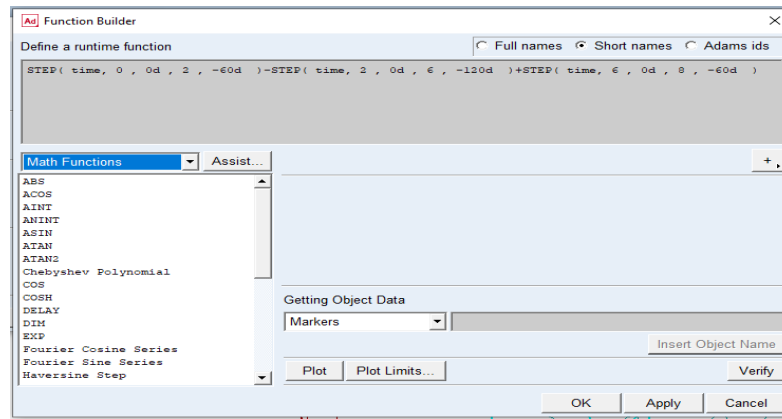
Ad Function Builder

Define a runtime function

Full names  Short names  Adams ids

STEP( time, 0 , 0d , 2 , -60d )-STEP( time, 2 , 0d , 6 , -120d )+STEP( time, 6 , 0d , 8 , -60d )

Math Functions

Assist...

+

ABS
ACOS
AINT
ANINT
ASIN
ATAN
ATAN2
Chebyshev Polynomial
COS
COSH
DELAY
DIM
EXP
Fourier Cosine Series
Fourier Sine Series
Haversine Step

Getting Object Data

Markers

Insert Object Name

Plot

Plot Limits...

Verify

OK

Apply

Cancel